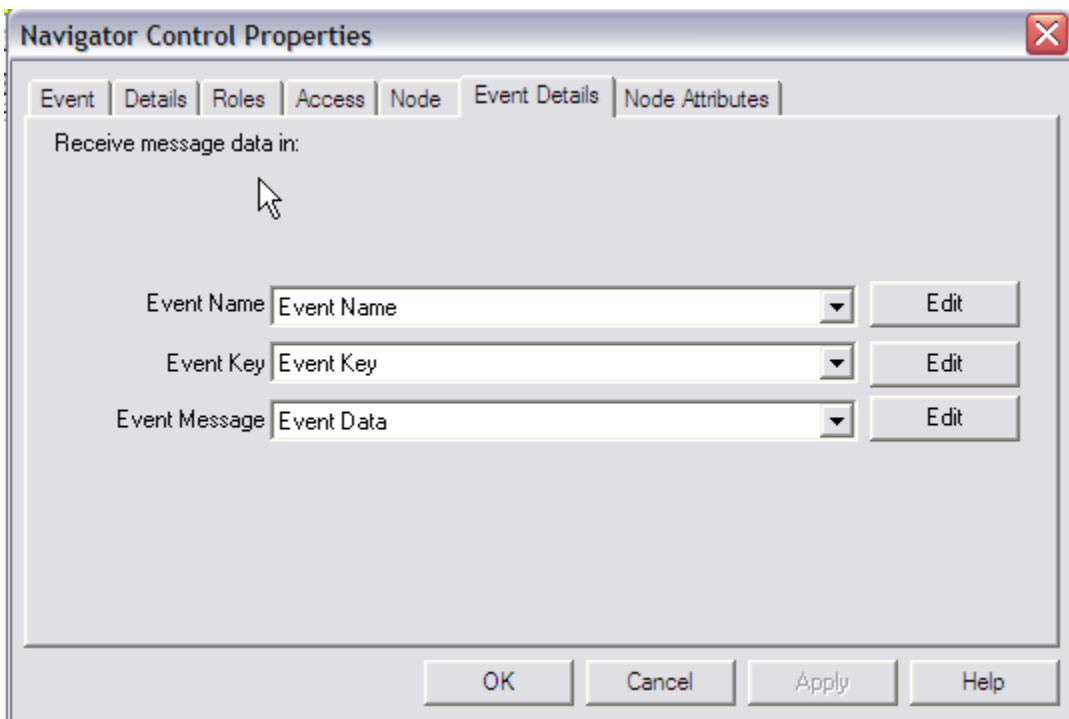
Navigator Control Properties

Event | Details | Roles | Access | Node | Event Details | Node Attributes

Receive message data in:

Event Name | Event Name | Edit
Event Key | Event Key | Edit
Event Message | Event Data | Edit

OK Cancel Apply Help